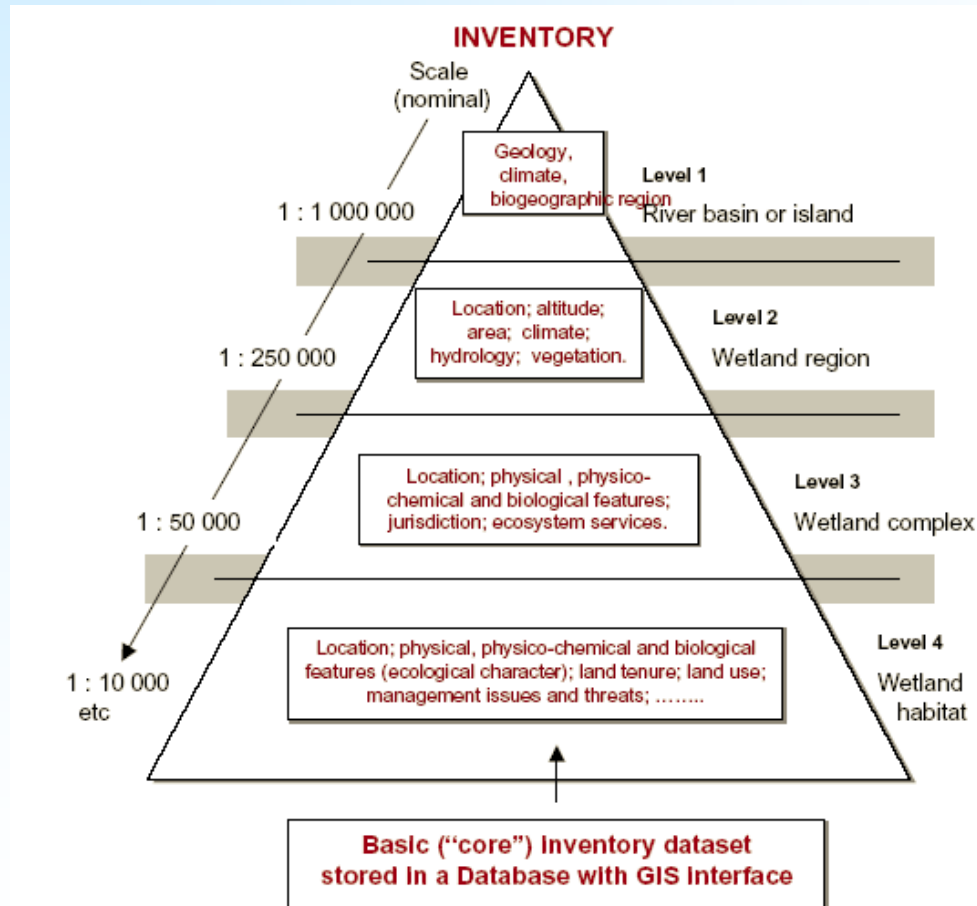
INVENTORY

Scale (nominal)

1 : 1 000 000

1 : 250 000

1 : 50 000

1 : 10 000 etc

Geology, climate, biogeographic region

Level 1
River basin or island

Location; altitude; area; climate; hydrology; vegetation.

Level 2
Wetland region

Location; physical , physico-chemical and biological features; jurisdiction; ecosystem services.

Level 3
Wetland complex

Location; physical, physico-chemical and biological features (ecological character); land tenure; land use; management issues and threats; ……..

Level 4
Wetland habitat

Basic ("core") inventory dataset stored in a Database with GIS interface